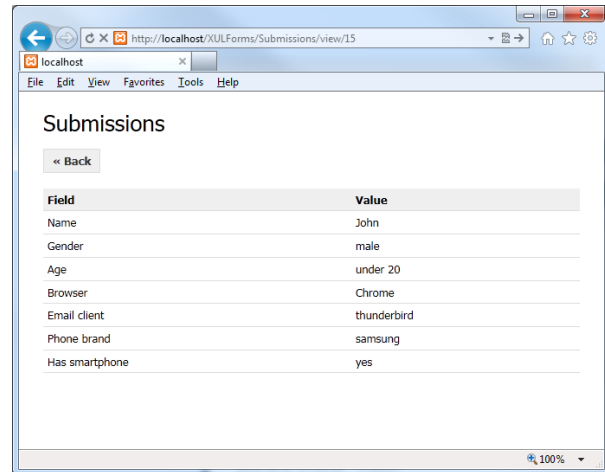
http://localhost/XULForms/Submissions/view/15

localhost

File Edit View Favorites Tools Help

Submissions

« Back

| Field | Value |
|---|---|
| Name | John |
| Gender | male |
| Age | under 20 |
| Browser | Chrome |
| Email client | thunderbird |
| Phone brand | samsung |
| Has smartphone | yes |

100%